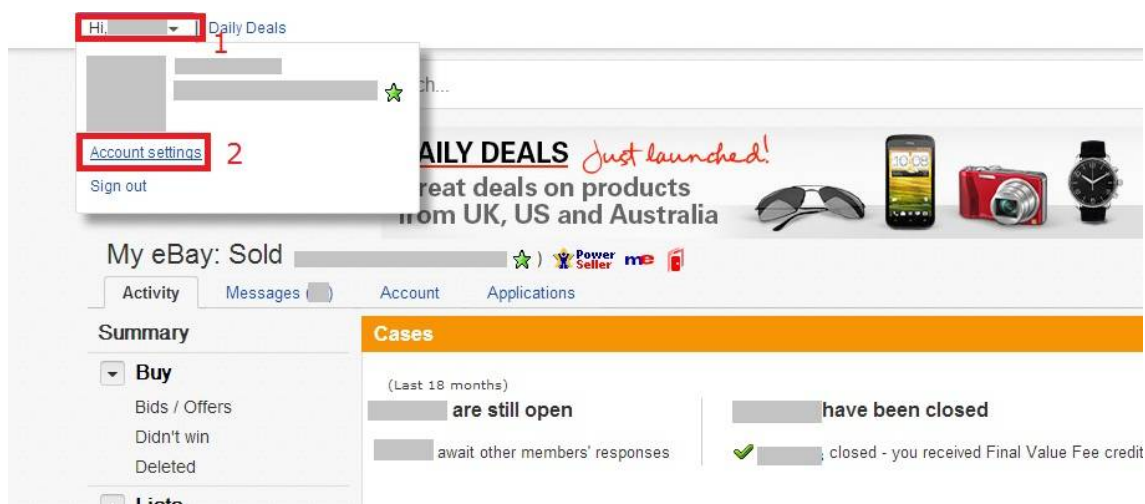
Hi, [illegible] | Daily Deals 1

Account settings 2

Sign out

ch...

AILY DEALS Just launched!
reat deals on products
from UK, US and Australia

My eBay: Sold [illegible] ) Power Seller me

Activity Messages ( ) Account Applications

Summary

Buy

Bids / Offers
Didn't win
Deleted

Cases

(Last 18 months)

are still open

await other members' responses

have been closed

closed - you received Final Value Fee credit